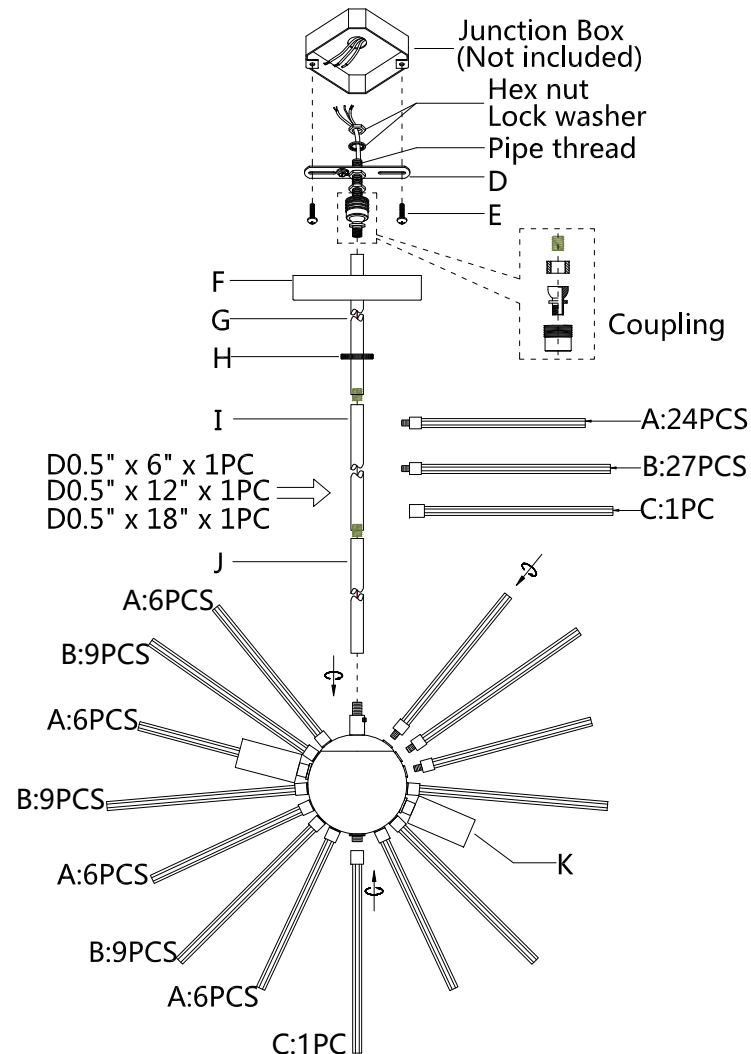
Junction Box
(Not included)
Hex nut
Lock washer
Pipe thread
D
E
F
G
H
Coupling
I
A:24PCS
B:27PCS
C:1PC
D0.5" x 6" x 1PC
D0.5" x 12" x 1PC
D0.5" x 18" x 1PC
J
A:6PCS
B:9PCS
A:6PCS
B:9PCS
A:6PCS
B:9PCS
A:6PCS
K
C:1PC